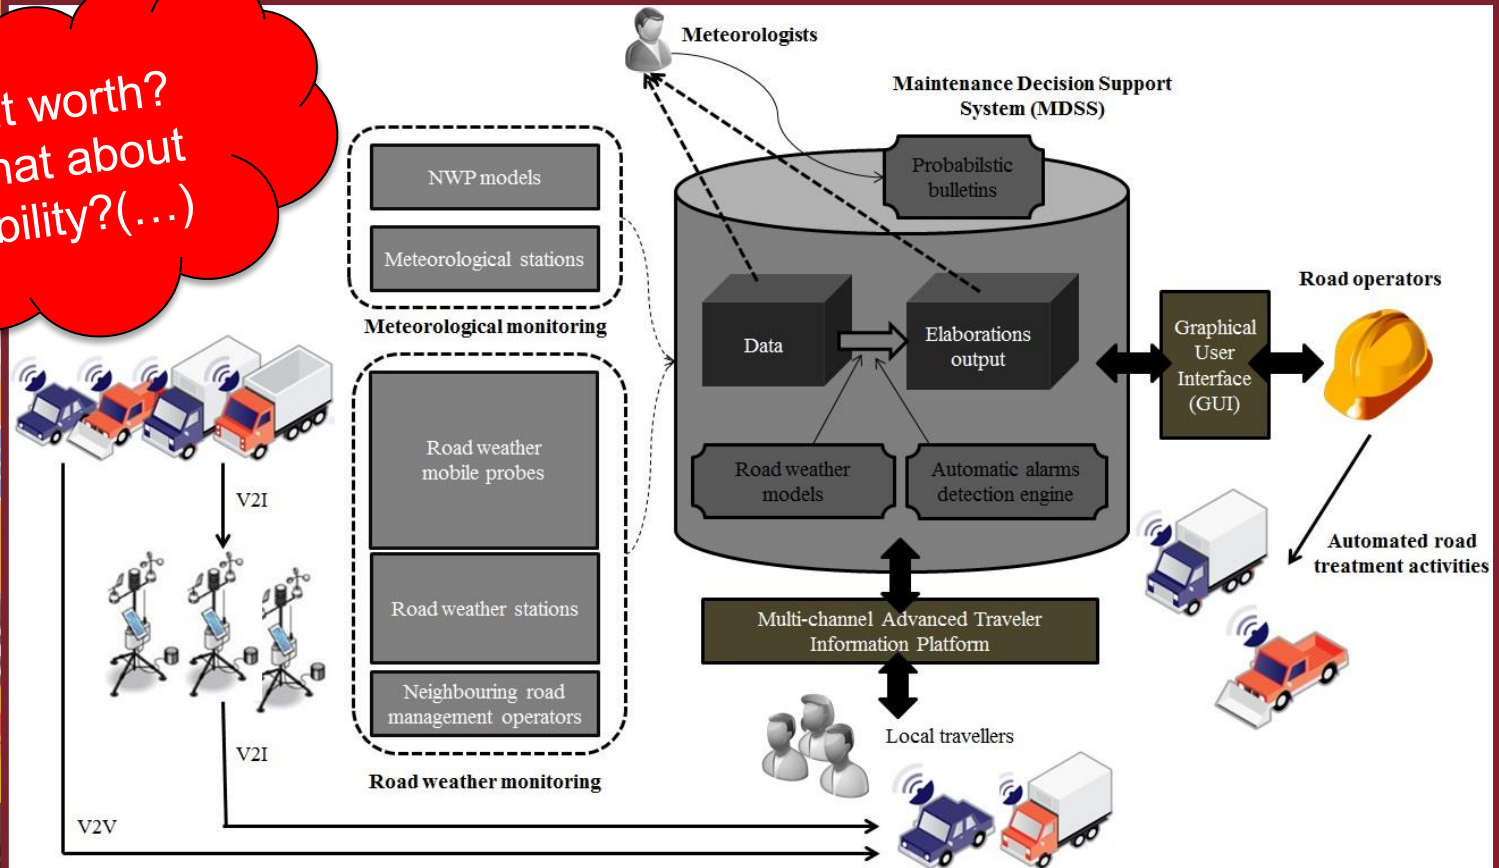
t worth?
at about
bility?(…)

Meteorologists

Maintenance Decision Support System (MDSS)

NWP models

Meteorological stations

Meteorological monitoring

Probabilstic bulletins

Data

Elaborations output

Road operators

Graphical User Interface (GUI)

Road weather mobile probes

Road weather models

Automatic alarms detection engine

V2I

Automated road treatment activities

Road weather stations

Multi-channel Advanced Traveler Information Platform

Neighbouring road management operators

Local travellers

V2I

Road weather monitoring

V2V